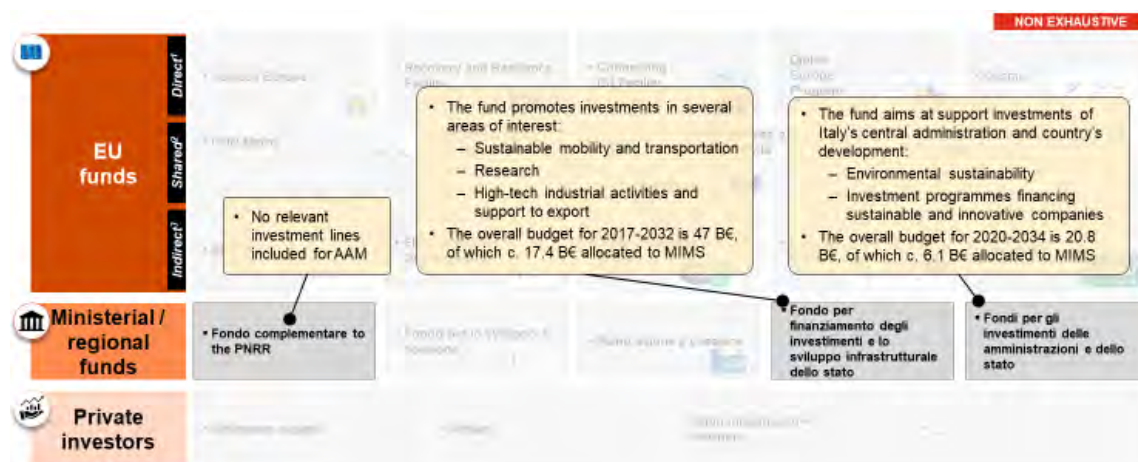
NON EXHAUSTIVE

EU funds

Direct¹

Shared²

Indirect³

• No relevant investment lines included for AAM

• The fund promotes investments in several areas of interest:
– Sustainable mobility and transportation
– Research
– High-tech industrial activities and support to export
• The overall budget for 2017-2032 is 47 B€, of which c. 17.4 B€ allocated to MIMS

• The fund aims at support investments of Italy's central administration and country's development:
– Environmental sustainability
– Investment programmes financing sustainable and innovative companies
• The overall budget for 2020-2034 is 20.8 B€, of which c. 6.1 B€ allocated to MIMS

Ministerial / regional funds

• Fondo complementare to the PNRR

• Fondo per finanziamento degli investimenti e lo sviluppo infrastrutturale dello stato

• Fondi per gli investimenti delle amministrazioni e dello stato

Private investors

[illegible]